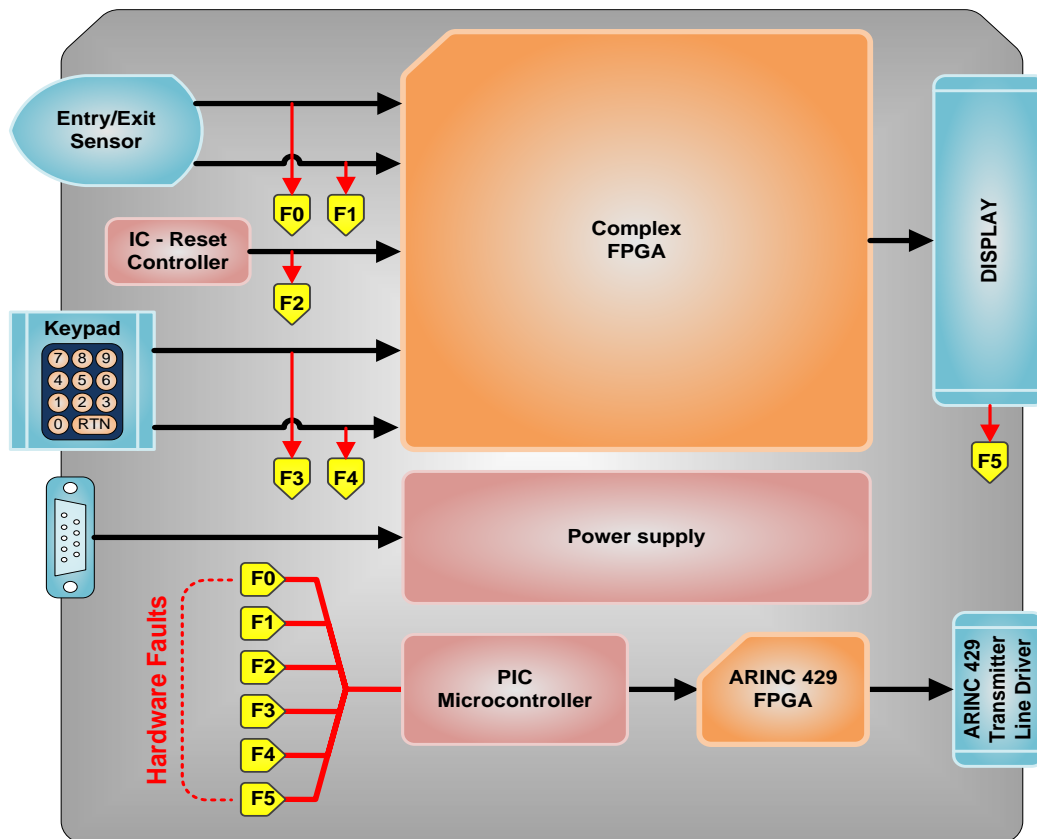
Entry/Exit Sensor

F0 F1

IC - Reset Controller

F2

Keypad

7 8 9
4 5 6
1 2 3
0 RTN

F3 F4

Complex FPGA

DISPLAY

F5

Power supply

Hardware Faults

F0
F1
F2
F3
F4
F5

PIC Microcontroller

ARINC 429 FPGA

ARINC 429 Transmitter Line Driver